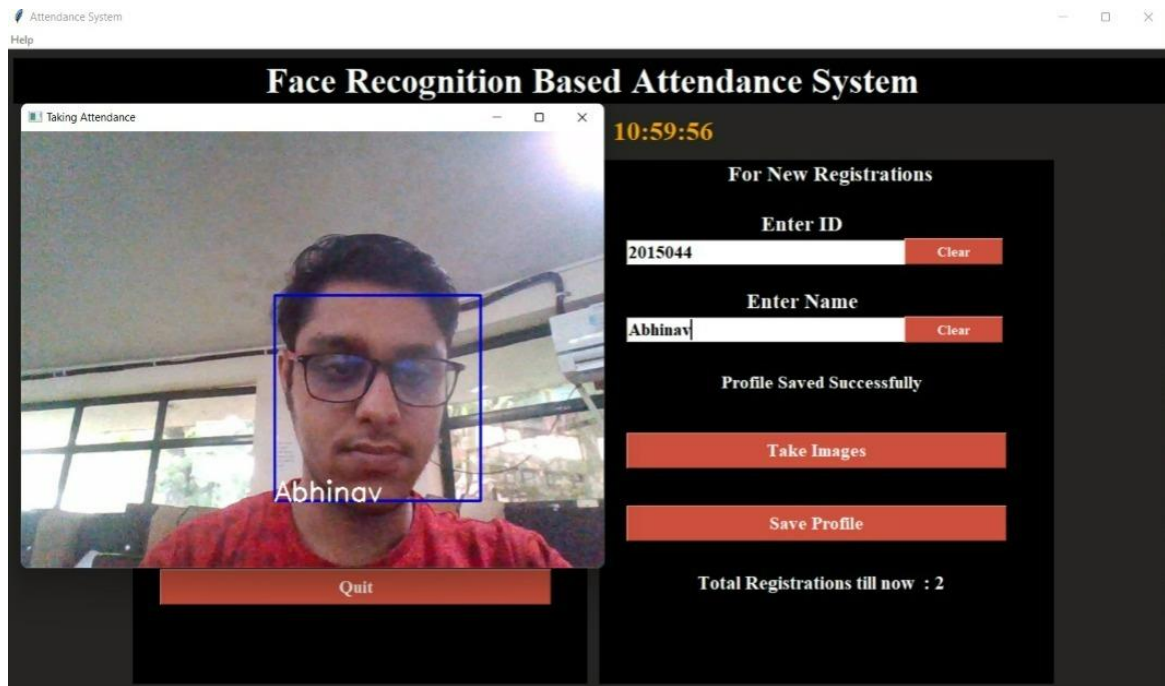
Attendance System
Help

Face Recognition Based Attendance System

Taking Attendance

Abhinav

10:59:56

For New Registrations

Enter ID
2015044
Clear

Enter Name
Abhinav
Clear

Profile Saved Successfully

Take Images

Save Profile

Total Registrations till now : 2

Quit